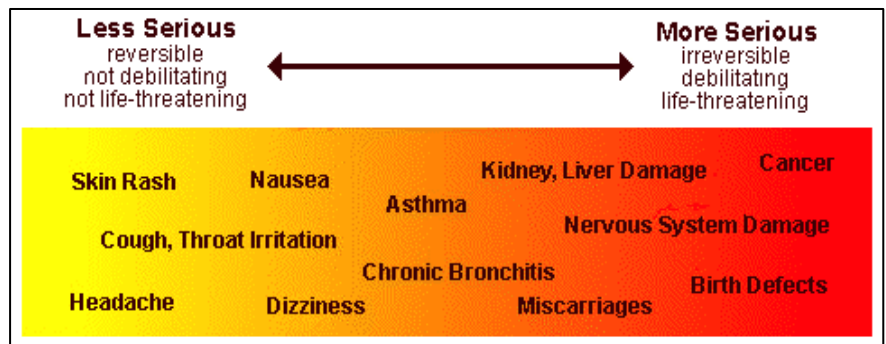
Less Serious
reversible
not debilitating
not life-threatening

More Serious
irreversible
debilitating
life-threatening

Skin Rash
Nausea
Kidney, Liver Damage
Cancer
Asthma
Nervous System Damage
Cough, Throat Irritation
Chronic Bronchitis
Birth Defects
Headache
Dizziness
Miscarriages